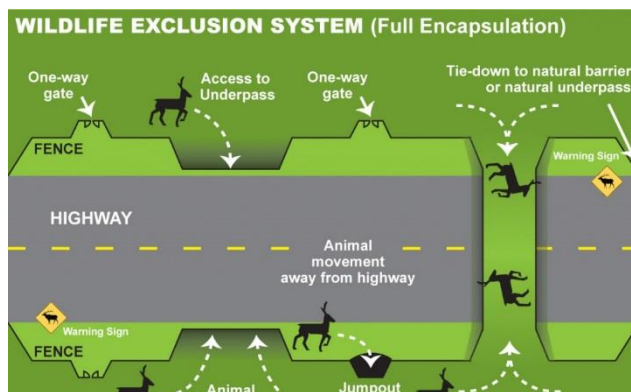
WILDLIFE EXCLUSION SYSTEM (Full Encapsulation)

One-way gate

Access to Underpass

One-way gate

Tie-down to natural barrier or natural underpass

FENCE

Warning Sign

HIGHWAY

Animal movement away from highway

Warning Sign

FENCE

Animal

Jumpout